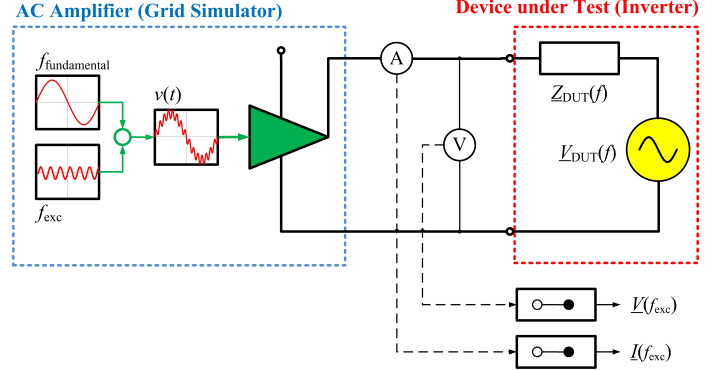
AC Amplifier (Grid Simulator)

Device under Test (Inverter)

$f_{\text{fundamental}}$

$v(t)$

$f_{\text{exc}}$

A

V

$\underline{Z}_{\text{DUT}}(f)$

$\underline{V}_{\text{DUT}}(f)$

$\underline{V}(f_{\text{exc}})$

$\underline{I}(f_{\text{exc}})$